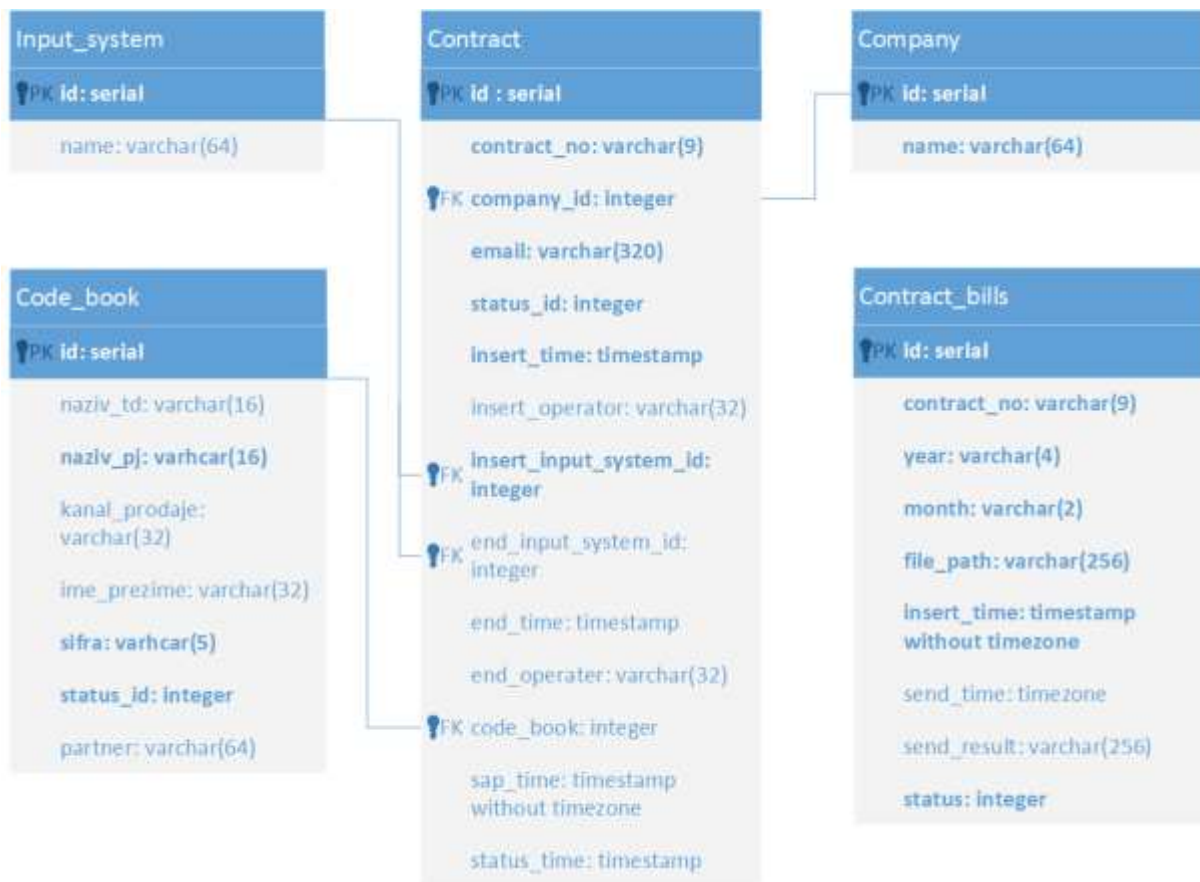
Input_system

PK id: serial

name: varchar(64)

Code_book

PK id: serial

naziv_td: varchar(16)

naziv_pj: varhcar(16)

kanal_prodaje: varchar(32)

ime_prezime: varchar(32)

sifra: varhcar(5)

status_id: integer

partner: varchar(64)

Contract

PK id : serial

contract_no: varchar(9)

FK company_id: integer

email: varchar(320)

status_id: integer

insert_time: timestamp

insert_operator: varchar(32)

FK insert_input_system_id: integer

FK end_input_system_id: integer

end_time: timestamp

end_operater: varchar(32)

FK code_book: integer

sap_time: timestamp without timezone

status_time: timestamp

Company

PK id: serial

name: varchar(64)

Contract_bills

PK id: serial

contract_no: varchar(9)

year: varchar(4)

month: varchar(2)

file_path: varchar(256)

insert_time: timestamp without timezone

send_time: timezone

send_result: varchar(256)

status: integer